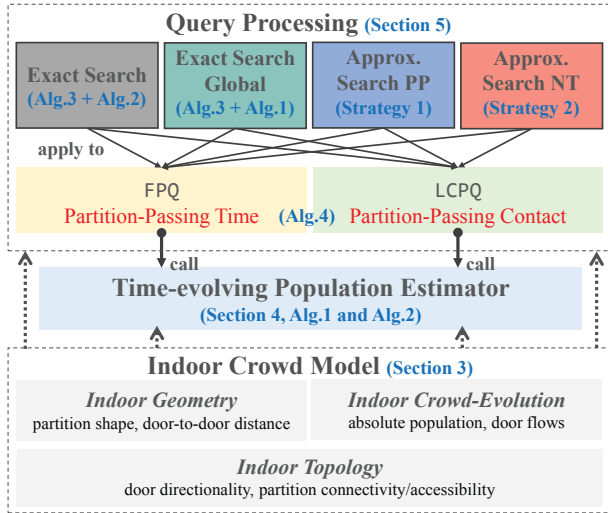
Query Processing (Section 5)

Exact Search (Alg.3 + Alg.2)

Exact Search Global (Alg.3 + Alg.1)

Approx. Search PP (Strategy 1)

Approx. Search NT (Strategy 2)

apply to

FPQ
Partition-Passing Time

(Alg.4)

LCPQ
Partition-Passing Contact

call

call

Time-evolving Population Estimator
(Section 4, Alg.1 and Alg.2)

Indoor Crowd Model (Section 3)

Indoor Geometry
partition shape, door-to-door distance

Indoor Crowd-Evolution
absolute population, door flows

Indoor Topology
door directionality, partition connectivity/accessibility